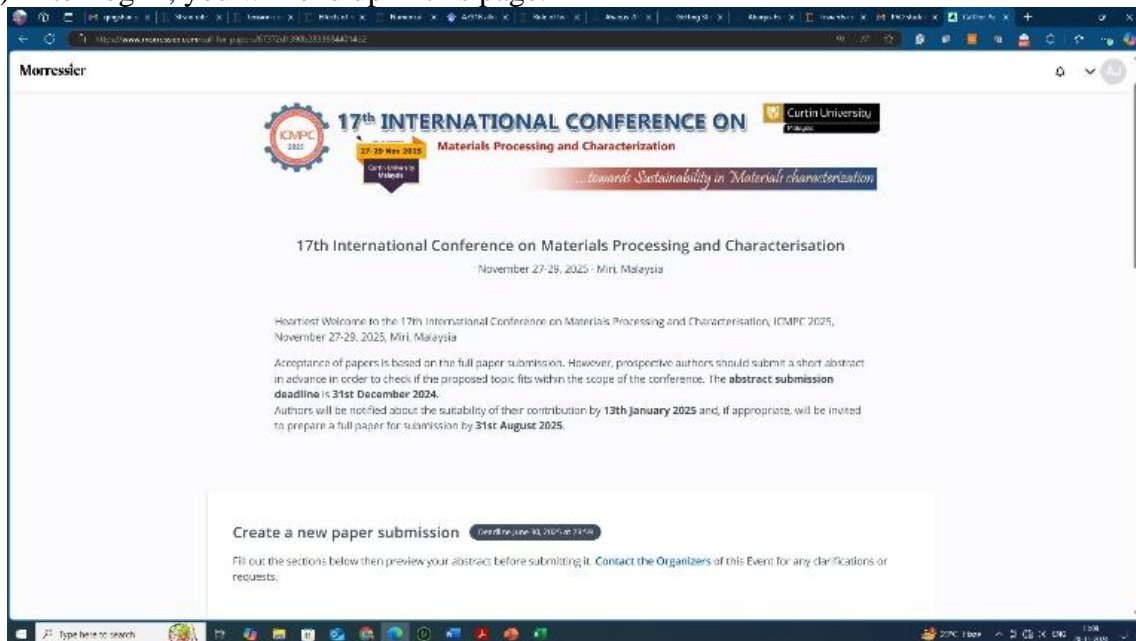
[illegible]

Morressier

ICMPC 2025

17th INTERNATIONAL CONFERENCE ON

Materials Processing and Characterization

27-29 Nov 2025

Curtin University Malaysia

Curtin University Malaysia

...towards Sustainability in Materials characterization

17th International Conference on Materials Processing and Characterisation

November 27-29, 2025 · Miri, Malaysia

Heartiest Welcome to the 17th International Conference on Materials Processing and Characterisation, ICMPC 2025, November 27-29, 2025, Miri, Malaysia

Acceptance of papers is based on the full paper submission. However, prospective authors should submit a short abstract in advance in order to check if the proposed topic fits within the scope of the conference. The **abstract submission deadline** is **31st December 2024**.
Authors will be notified about the suitability of their contribution by **13th January 2025** and, if appropriate, will be invited to prepare a full paper for submission by **31st August 2025**.

Create a new paper submission Deadline June 30, 2025 at 23:59

Fill out the sections below then preview your abstract before submitting it. Contact the Organizers of this Event for any clarifications or requests.

Type here to search